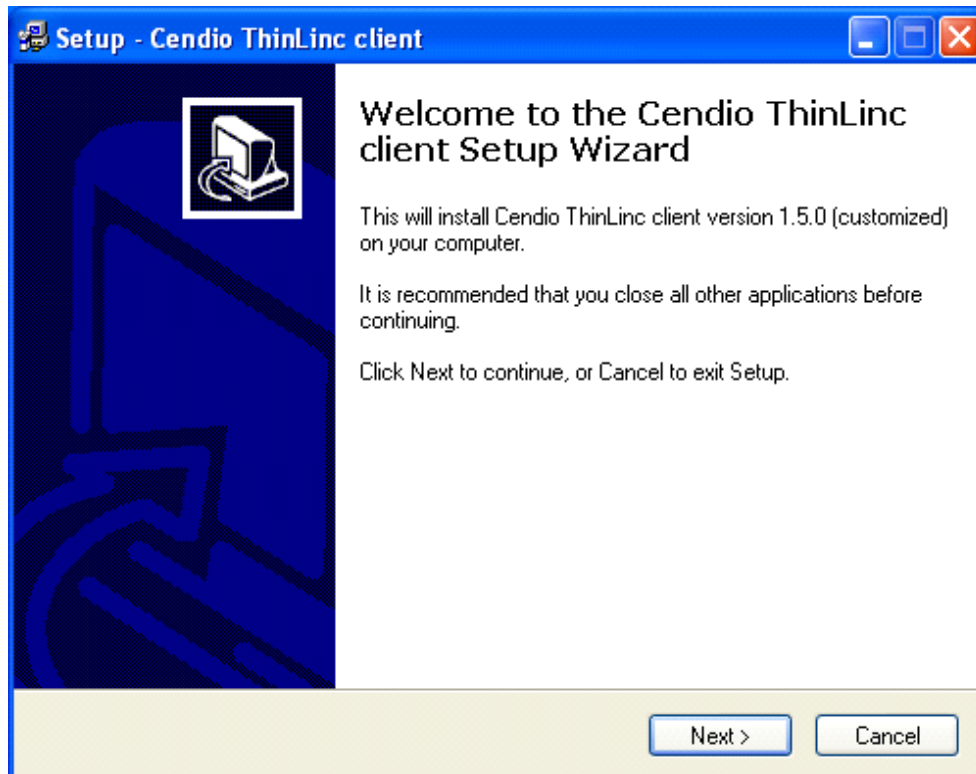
Setup - Cendio ThinLinc client

Welcome to the Cendio ThinLinc client Setup Wizard

This will install Cendio ThinLinc client version 1.5.0 (customized) on your computer.

It is recommended that you close all other applications before continuing.

Click Next to continue, or Cancel to exit Setup.

Next >
Cancel